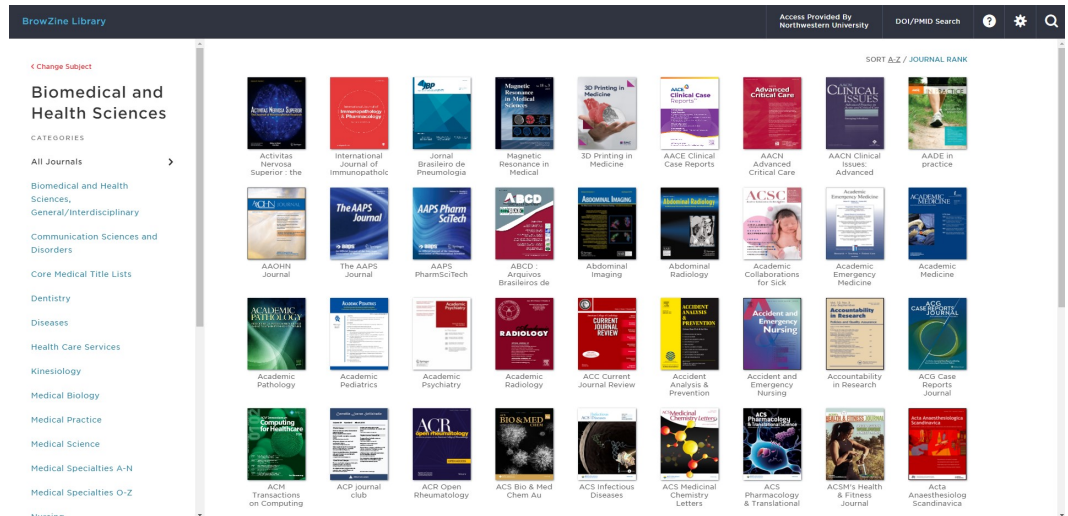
BrowZine Library

Access Provided By Northwestern University

DOI/PMID Search

‹ Change Subject

Biomedical and Health Sciences

CATEGORIES

All Journals

Biomedical and Health Sciences, General/Interdisciplinary

Communication Sciences and Disorders

Core Medical Title Lists

Dentistry

Diseases

Health Care Services

Kinesiology

Medical Biology

Medical Practice

Medical Science

Medical Specialties A-N

Medical Specialties O-Z

SORT A-Z / JOURNAL RANK

Activitas Nervosa Superior : the

International Journal of Immunopatholo

Jornal Brasileiro de Pneumologia

Magnetic Resonance in Medical

3D Printing in Medicine

AACE Clinical Case Reports

AACN Advanced Critical Care

AACN Clinical Issues: Advanced

AADE in practice

AAOHN Journal

The AAPS Journal

AAPS PharmSciTech

ABCD Arquivos Brasileiros de

Abdominal Imaging

Abdominal Radiology

Academic Collaborations for Sick

Academic Emergency Medicine

Academic Medicine

Academic Pathology

Academic Pediatrics

Academic Psychiatry

Academic Radiology

ACC Current Journal Review

Accident Analysis & Prevention

Accident and Emergency Nursing

Accountability in Research

ACG Case Reports Journal

ACM Transactions on Computing

ACP journal club

ACR Open Rheumatology

ACS Bio & Med Chem Au

ACS Infectious Diseases

ACS Medicinal Chemistry Letters

ACS Pharmacology & Translational

ACSM's Health & Fitness Journal

Acta Anaesthesiolog Scandinavica